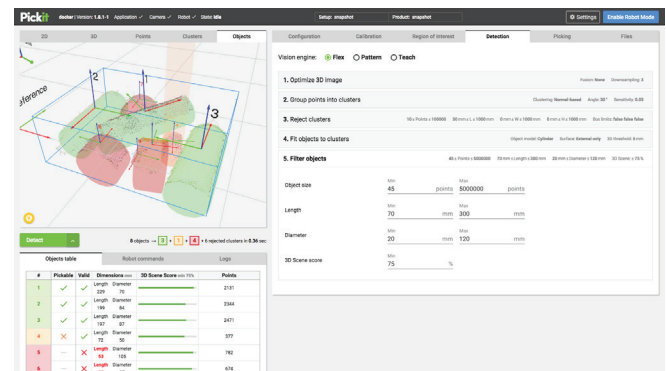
Pickit docker | Version: 1.8.1-1 Application ✓ Camera ✓ Robot ✓ State: Idle

Setup: snapshot

Product: snapshot

Settings

Enable Robot Mode

2D

3D

Points

Clusters

Objects

Configuration

Calibration

Region of Interest

Detection

Picking

Files

Vision engine: Flex Pattern Teach

1. Optimize 3D image

Fusion: None Downsampling: 3

2. Group points into clusters

Clustering: Normal based Angle: 35° Sensitivity: 0.35

3. Reject clusters

10 ≤ Points ≤ 100000 30 mm ≤ L ≤ 1000 mm 0 mm ≤ W ≤ 1000 mm 0 mm ≤ H ≤ 1000 mm Box limits: false false false

4. Fit objects to clusters

Object model: Cylinder Surface: External only 3D threshold: 8 mm

5. Filter objects

45 ≤ Points ≤ 5000000 70 mm ≤ Length ≤ 300 mm 20 mm ≤ Diameter ≤ 120 mm 3D Scene: ≥ 75 %

Object size

Min
45 points

Max
5000000 points

Length

Min
70 mm

Max
300 mm

Diameter

Min
20 mm

Max
120 mm

3D Scene score

Min
75 %

eference

2

1

3

Detect

8 objects → 3 + 1 + 4 + 5 rejected clusters in 3.36 sec

Objects table

Robot commands

Logs

| # | Pickable | Valid | Dimensions (mm) | 3D Scene Score (min 75%) | Points |
|---|---|---|---|---|---|
| 1 | ✓ | ✓ | Length 229 Diameter 70 | | 2131 |
| 2 | ✓ | ✓ | Length 199 Diameter 84 | | 2344 |
| 3 | ✓ | ✓ | Length 197 Diameter 87 | | 2471 |
| 4 | ✗ | ✓ | Length 72 Diameter 50 | | 377 |
| 5 | — | ✗ | Length 63 Diameter 105 | | 782 |
| 6 | — | ✗ | Length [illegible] Diameter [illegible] | | 674 |